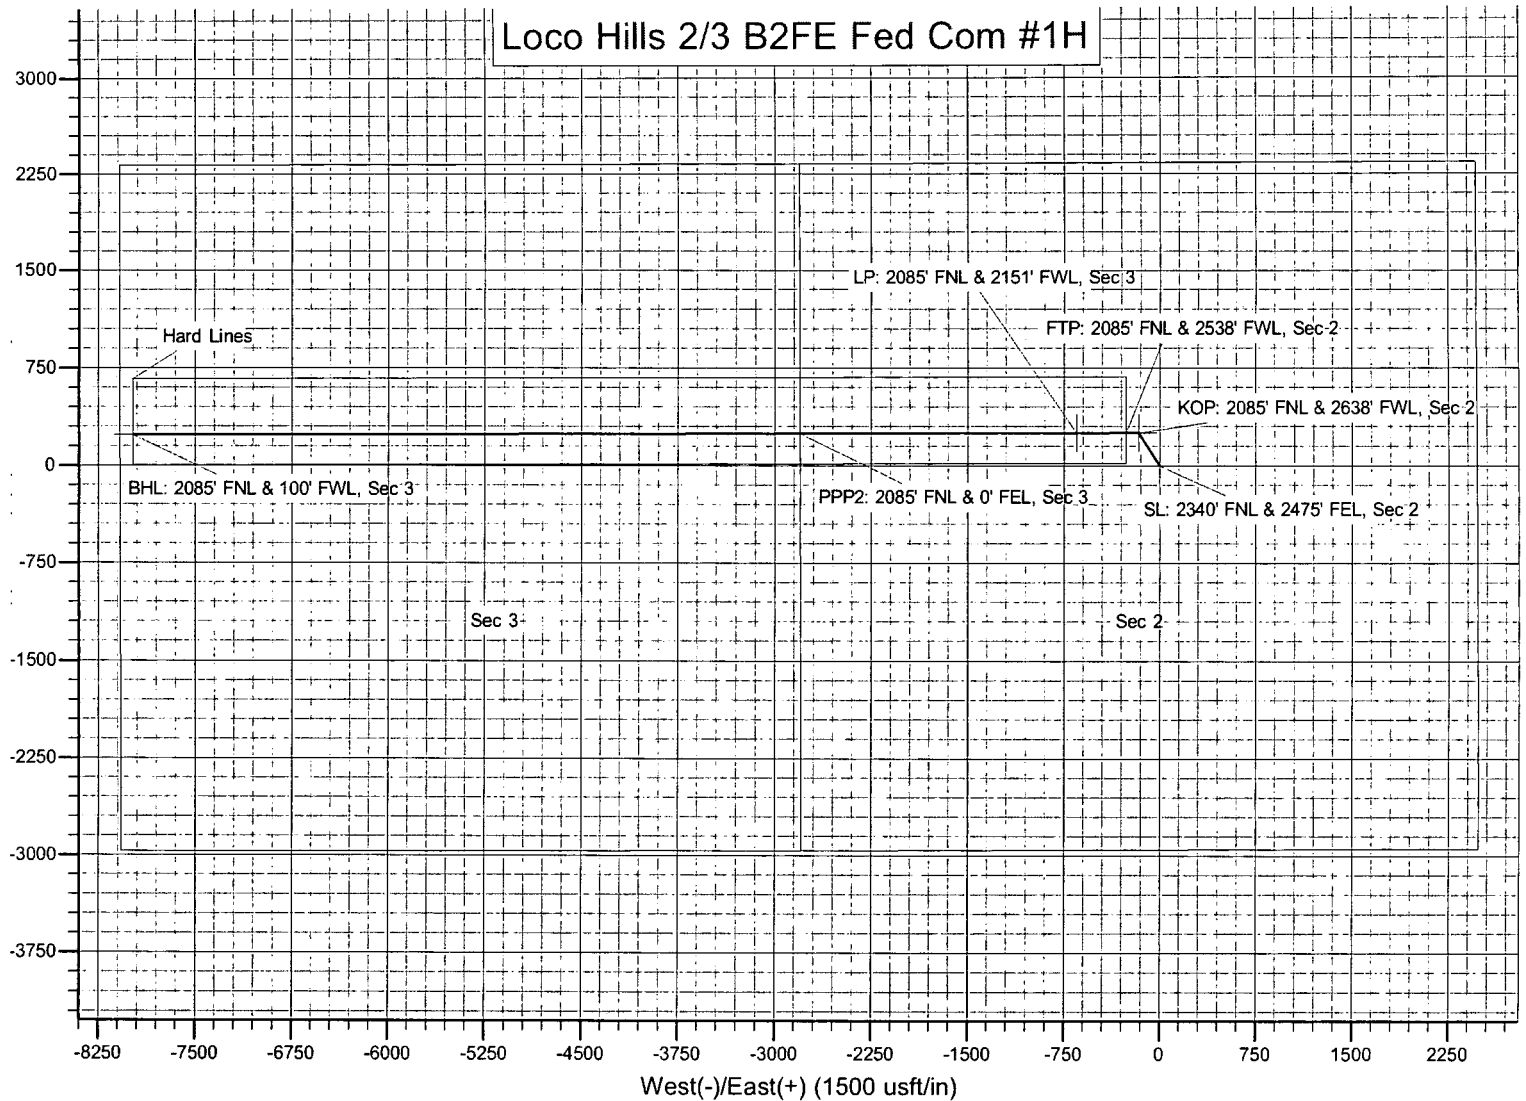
Loco Hills 2/3 B2FE Fed Com #1H

3000
2250
1500
750
0
-750
-1500
-2250
-3000
-3750

LP: 2085' FNL & 2151' FWL, Sec 3
Hard Lines
FTP: 2085' FNL & 2538' FWL, Sec 2
KOP: 2085' FNL & 2638' FWL, Sec 2
BHL: 2085' FNL & 100' FWL, Sec 3
PPP2: 2085' FNL & 0' FEL, Sec 3
SL: 2340' FNL & 2475' FEL, Sec 2
Sec 3
Sec 2

-8250 -7500 -6750 -6000 -5250 -4500 -3750 -3000 -2250 -1500 -750 0 750 1500 2250
West(-)/East(+) (1500 usft/in)